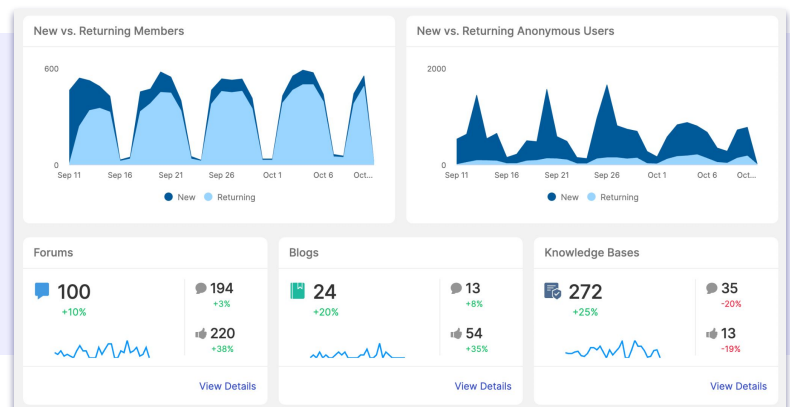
New vs. Returning Members

600
0
Sep 11 Sep 16 Sep 21 Sep 26 Oct 1 Oct 6 Oct...

New Returning

New vs. Returning Anonymous Users

2000
0
Sep 11 Sep 16 Sep 21 Sep 26 Oct 1 Oct 6 Oct...

New Returning

Forums

100
+10%

194
+3%

220
+38%

View Details

Blogs

24
+20%

13
+8%

54
+35%

View Details

Knowledge Bases

272
+25%

35
-20%

13
-19%

View Details